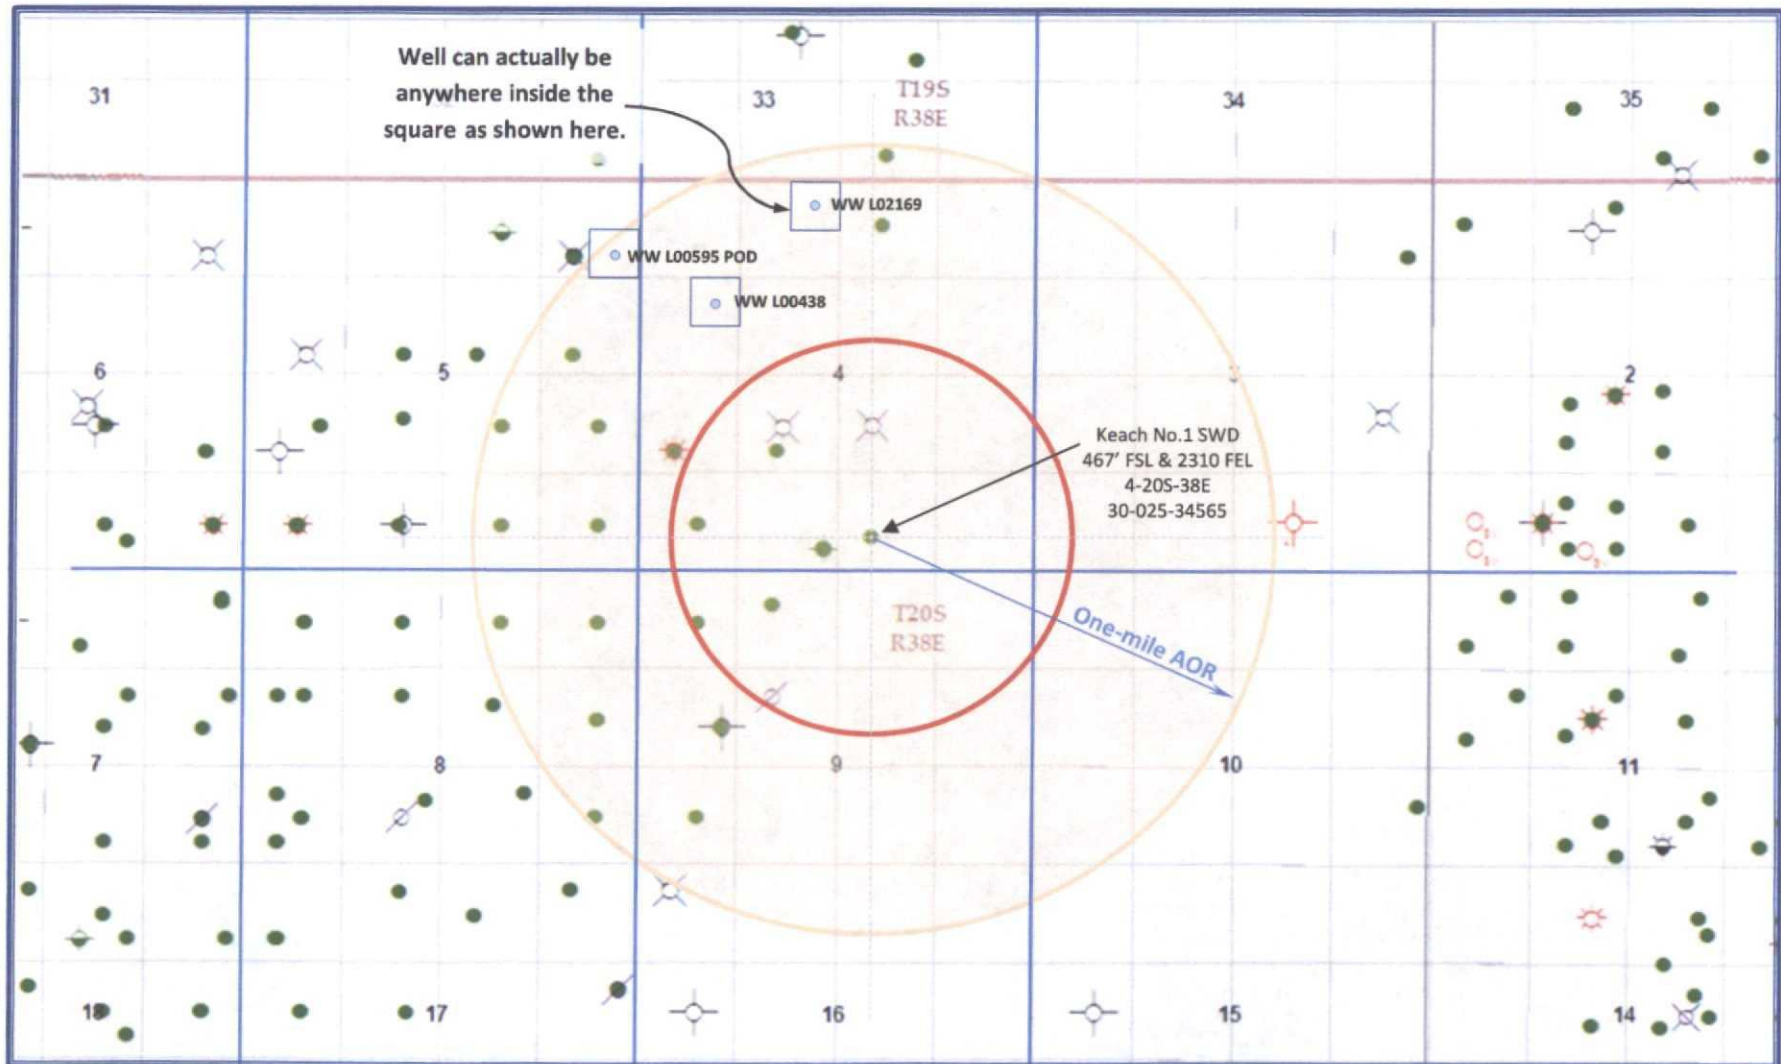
Well can actually be anywhere inside the square as shown here.

31

33

T19S
R38E

34

35

WW L02169

WW L00595 POD

WW L00438

6

5

4

3

2

Keach No.1 SWD
467' FSL & 2310 FEL
4-20S-38E
30-025-34565

T20S
R38E

One-mile AOR

7

8

9

10

11

18

17

16

15

14